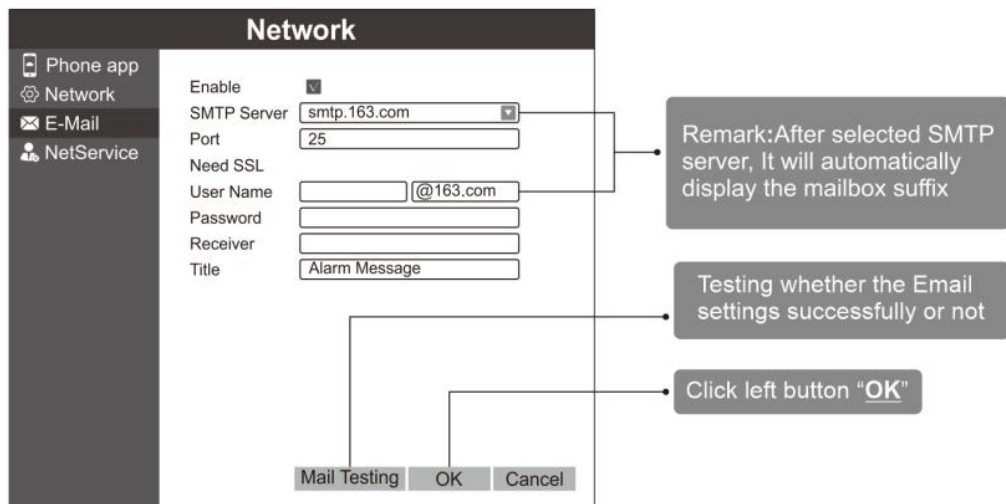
Network

Phone app
Network
E-Mail
NetService

Enable
SMTP Server smtp.163.com
Port 25
Need SSL
User Name @163.com
Password
Receiver
Title Alarm Message

Remark:After selected SMTP server, It will automatically display the mailbox suffix

Testing whether the Email settings successfully or not

Click left button "**OK**"

Mail Testing OK Cancel